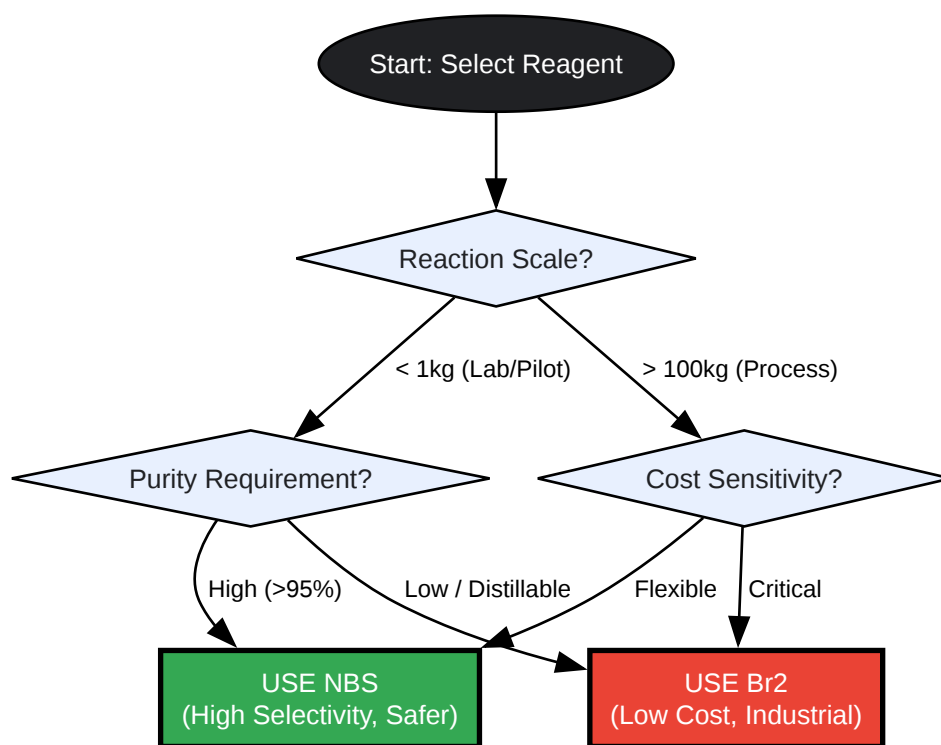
Start: Select Reagent

Reaction Scale?

< 1kg (Lab/Pilot)

> 100kg (Process)

Purity Requirement?

Cost Sensitivity?

High (>95%)

Low / Distillable

Flexible

Critical

USE NBS
(High Selectivity, Safer)

USE Br2
(Low Cost, Industrial)